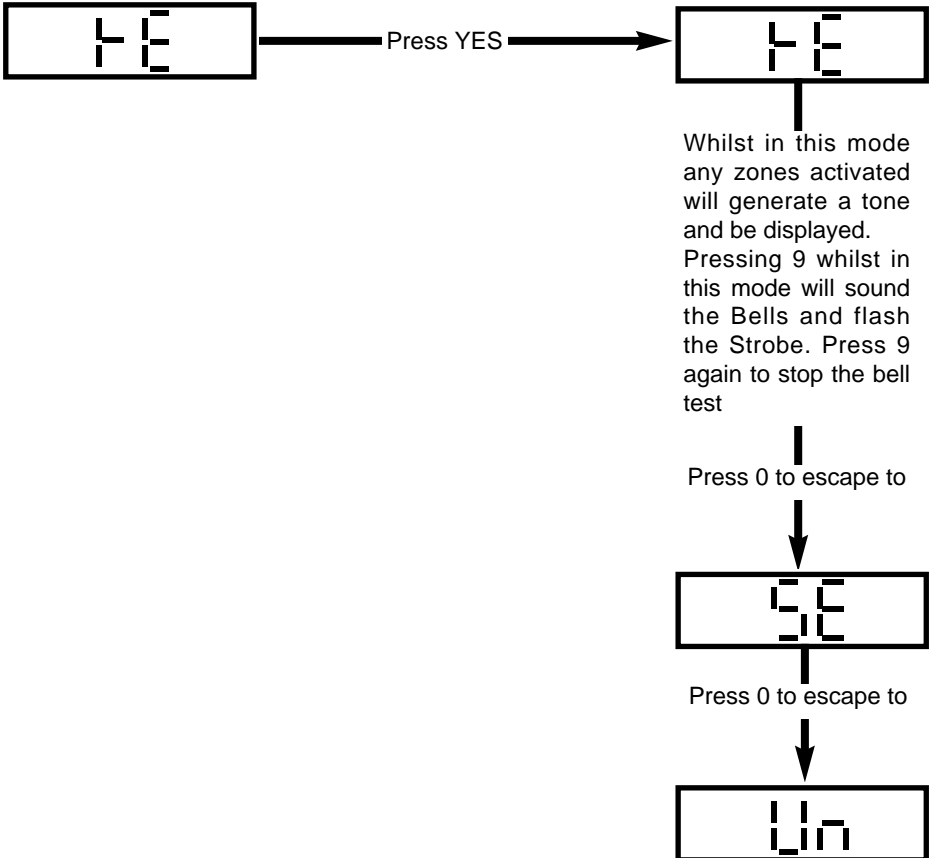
tE

Press YES

tE

Whilst in this mode any zones activated will generate a tone and be displayed. Pressing 9 whilst in this mode will sound the Bells and flash the Strobe. Press 9 again to stop the bell test

Press 0 to escape to

SE

Press 0 to escape to

Un